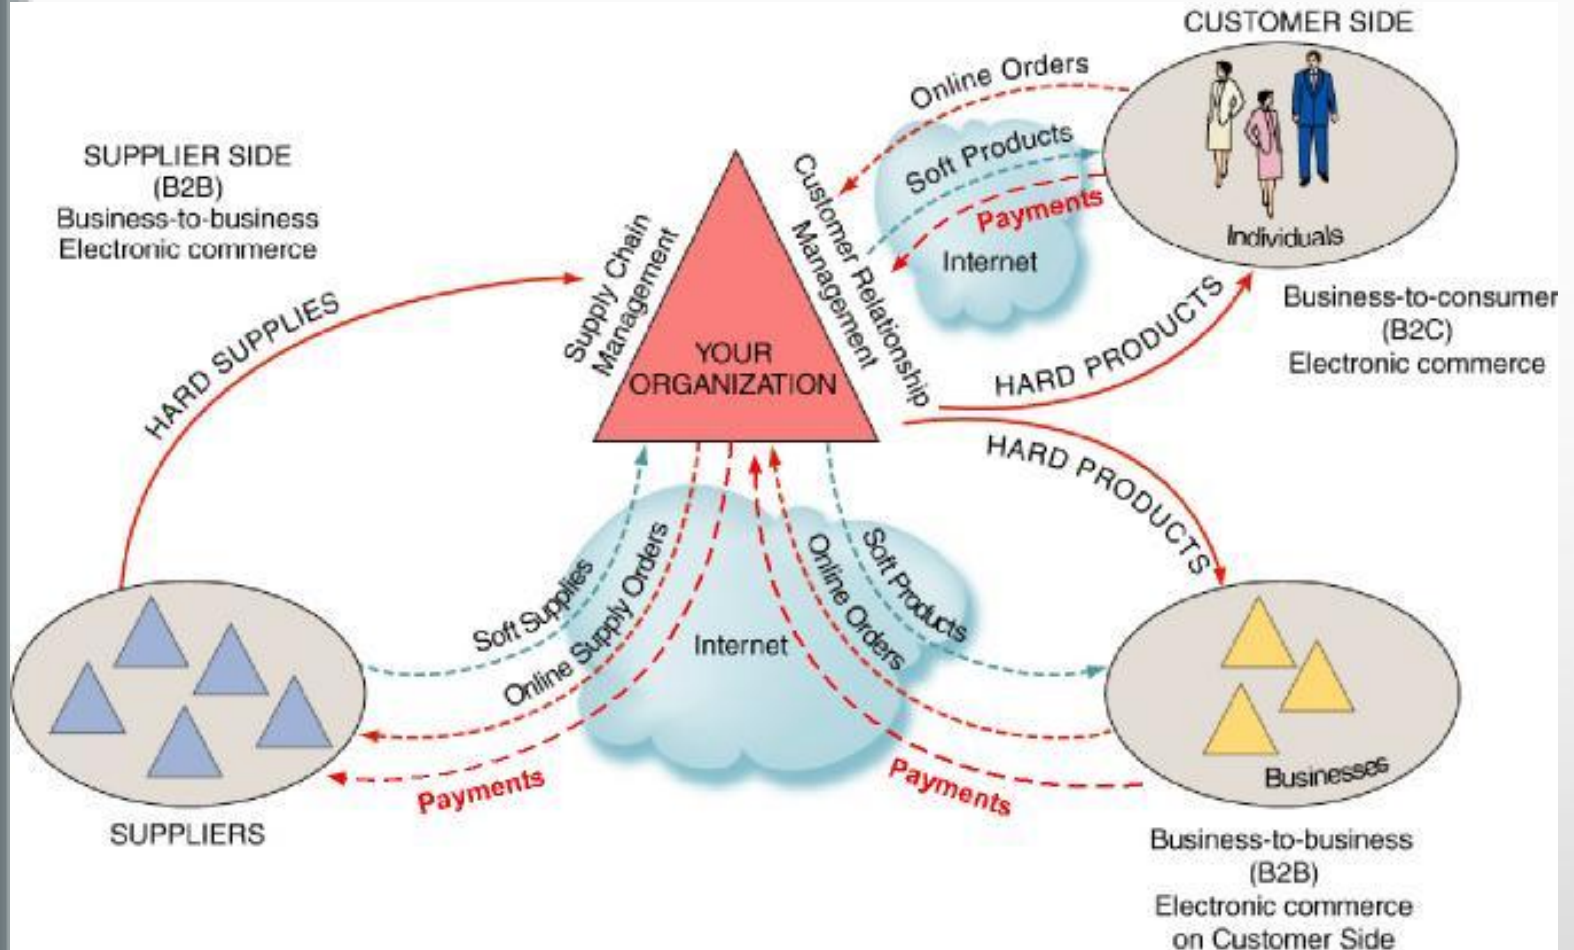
CUSTOMER SIDE

SUPPLIER SIDE
(B2B)
Business-to-business
Electronic commerce

Online Orders

Soft Products

Payments

Internet

Individuals

Business-to-consumer
(B2C)
Electronic commerce

Customer Relationship Management

Supply Chain Management

YOUR ORGANIZATION

HARD SUPPLIES

HARD PRODUCTS

HARD PRODUCTS

Soft Supplies

Online Supply Orders

Internet

Online Orders

Soft Products

Payments

Payments

SUPPLIERS

Businesses

Business-to-business
(B2B)
Electronic commerce
on Customer Side